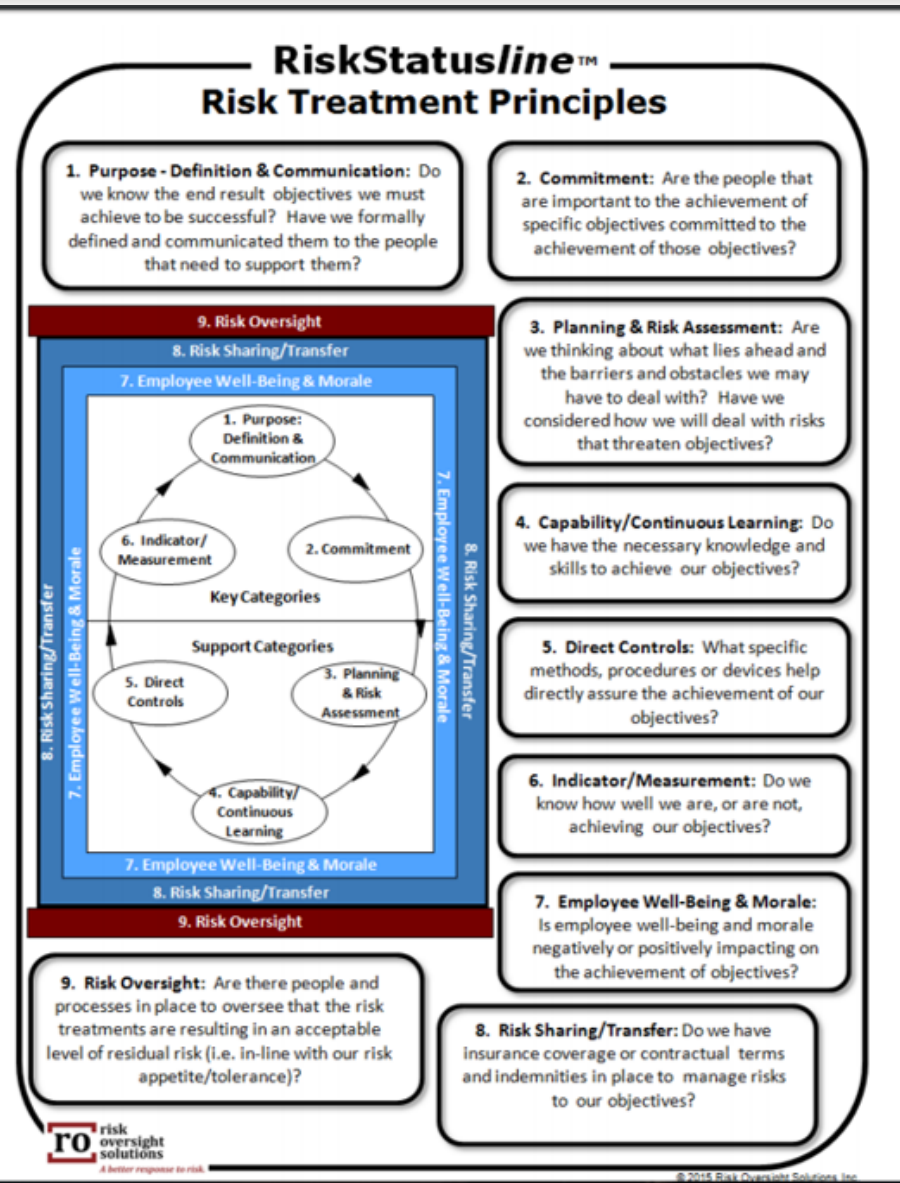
RiskStatusline™
Risk Treatment Principles

1. Purpose - Definition & Communication: Do we know the end result objectives we must achieve to be successful? Have we formally defined and communicated them to the people that need to support them?

2. Commitment: Are the people that are important to the achievement of specific objectives committed to the achievement of those objectives?

9. Risk Oversight
8. Risk Sharing/Transfer
7. Employee Well-Being & Morale
1. Purpose: Definition & Communication
2. Commitment
6. Indicator/ Measurement
Key Categories
Support Categories
5. Direct Controls
3. Planning & Risk Assessment
4. Capability/ Continuous Learning
7. Employee Well-Being & Morale
7. Employee Well-Being & Morale
7. Employee Well-Being & Morale
8. Risk Sharing/Transfer
8. Risk Sharing/Transfer
8. Risk Sharing/Transfer
9. Risk Oversight

3. Planning & Risk Assessment: Are we thinking about what lies ahead and the barriers and obstacles we may have to deal with? Have we considered how we will deal with risks that threaten objectives?

4. Capability/Continuous Learning: Do we have the necessary knowledge and skills to achieve our objectives?

5. Direct Controls: What specific methods, procedures or devices help directly assure the achievement of our objectives?

6. Indicator/Measurement: Do we know how well we are, or are not, achieving our objectives?

7. Employee Well-Being & Morale: Is employee well-being and morale negatively or positively impacting on the achievement of objectives?

9. Risk Oversight: Are there people and processes in place to oversee that the risk treatments are resulting in an acceptable level of residual risk (i.e. in-line with our risk appetite/tolerance)?

8. Risk Sharing/Transfer: Do we have insurance coverage or contractual terms and indemnities in place to manage risks to our objectives?

ro risk oversight solutions
A better response to risk.

© 2015 Risk Oversight Solutions Inc.